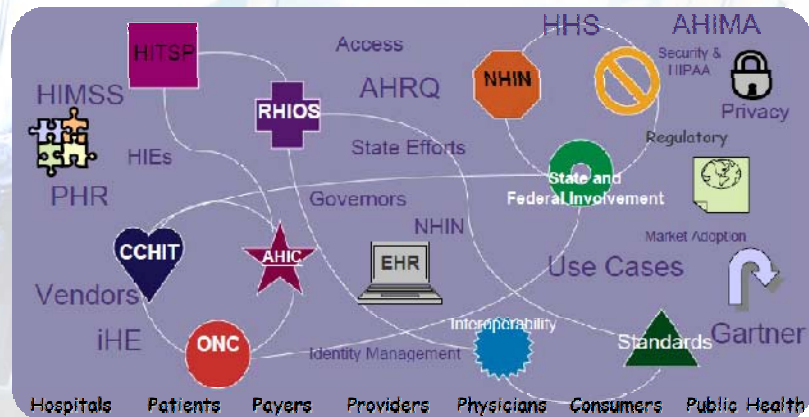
HITSP
Access
HHS
AHIMA
Security & HIPAA
HIMSS
NHIN
Privacy
AHRQ
RHIOS
Regulatory
HIEs
State Efforts
PHR
State and Federal Involvement
Governors
NHIN
Market Adoption
CCHIT
AHIC
EHR
Use Cases
Vendors
Interoperability
iHE
ONC
Identity Management
Standards
Gartner
Hospitals Patients Payers Providers Physicians Consumers Public Health